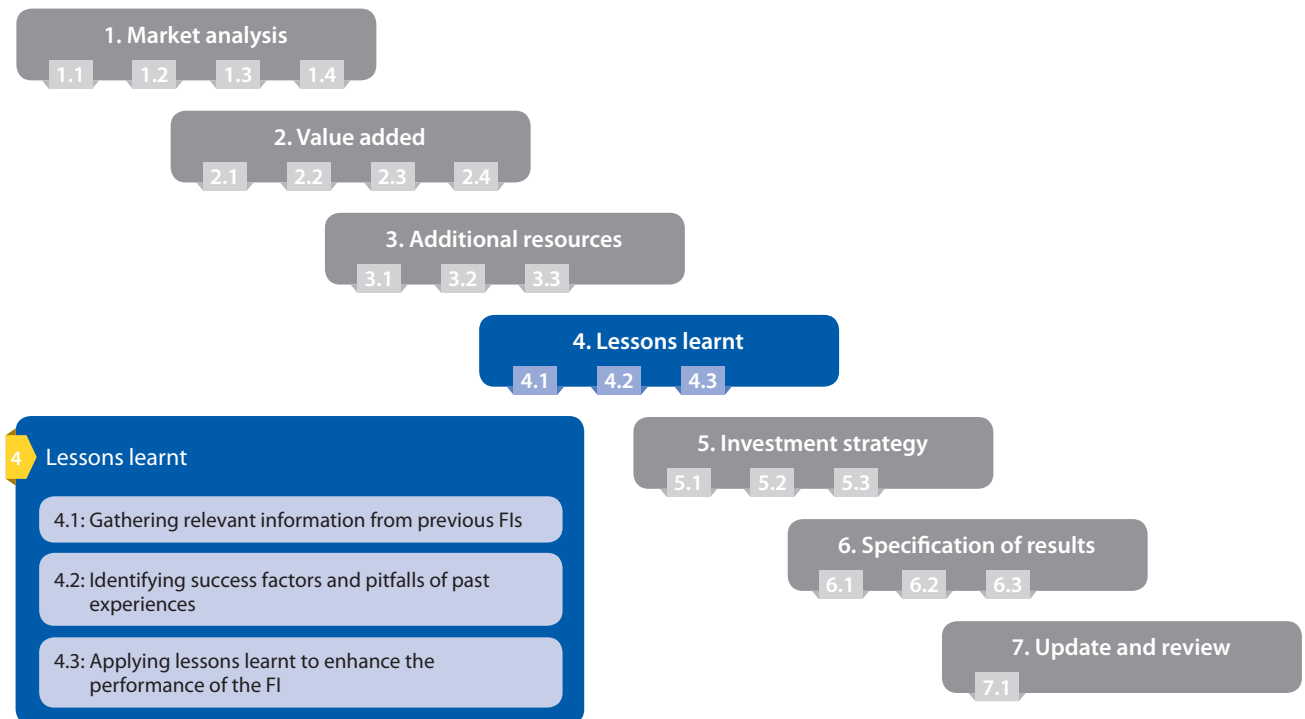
1. Market analysis
1.1 1.2 1.3 1.4

2. Value added
2.1 2.2 2.3 2.4

3. Additional resources
3.1 3.2 3.3

4. Lessons learnt
4.1 4.2 4.3

4 Lessons learnt

4.1: Gathering relevant information from previous FIs

4.2: Identifying success factors and pitfalls of past experiences

4.3: Applying lessons learnt to enhance the performance of the FI

5. Investment strategy
5.1 5.2 5.3

6. Specification of results
6.1 6.2 6.3

7. Update and review
7.1